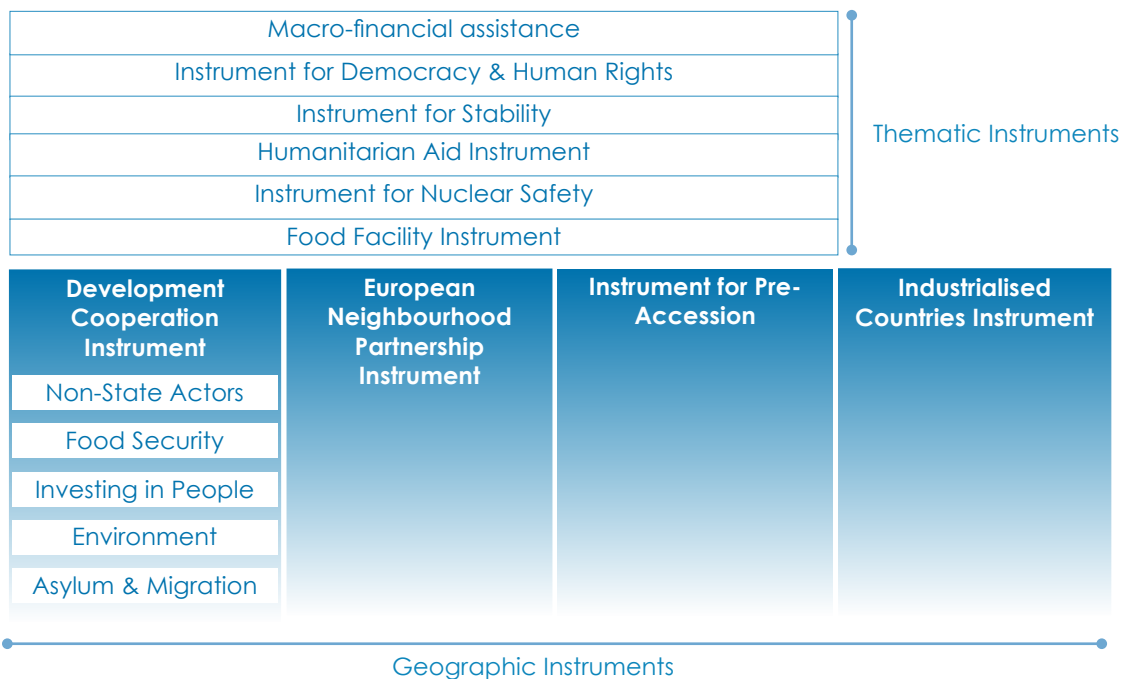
Macro-financial assistance

Instrument for Democracy & Human Rights

Instrument for Stability

Humanitarian Aid Instrument

Instrument for Nuclear Safety

Food Facility Instrument

Thematic Instruments

Development Cooperation Instrument

Non-State Actors

Food Security

Investing in People

Environment

Asylum & Migration

European Neighbourhood Partnership Instrument

Instrument for Pre-Accession

Industrialised Countries Instrument

Geographic Instruments